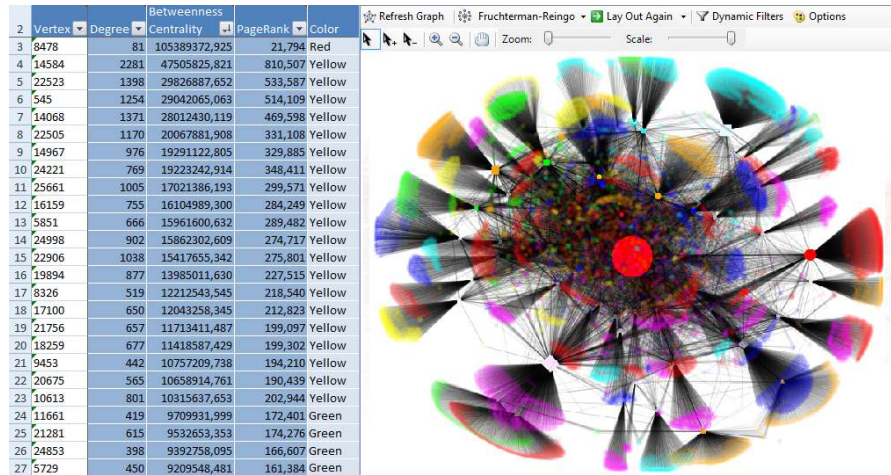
| 2 | Vertex | Degree | Betweenness Centrality | PageRank | Color |
|---|---|---|---|---|---|
| 3 | 8478 | 81 | 105389372,925 | 21,794 | Red |
| 4 | 14584 | 2281 | 47505825,821 | 810,507 | Yellow |
| 5 | 22523 | 1398 | 29826887,652 | 533,587 | Yellow |
| 6 | 545 | 1254 | 29042065,063 | 514,109 | Yellow |
| 7 | 14068 | 1371 | 28012430,119 | 469,598 | Yellow |
| 8 | 22505 | 1170 | 20067881,908 | 331,108 | Yellow |
| 9 | 14967 | 976 | 19291122,805 | 329,885 | Yellow |
| 10 | 24221 | 769 | 19223242,914 | 348,431 | Yellow |
| 11 | 25661 | 1005 | 17021386,193 | 299,571 | Yellow |
| 12 | 16159 | 755 | 16104989,300 | 284,249 | Yellow |
| 13 | 5851 | 666 | 15961600,632 | 289,482 | Yellow |
| 14 | 24998 | 902 | 15862302,609 | 274,717 | Yellow |
| 15 | 22906 | 1038 | 15417655,342 | 275,801 | Yellow |
| 16 | 19894 | 877 | 13985011,630 | 227,515 | Yellow |
| 17 | 8326 | 519 | 12212543,545 | 218,540 | Yellow |
| 18 | 17100 | 650 | 12043258,345 | 212,823 | Yellow |
| 19 | 21756 | 657 | 11713411,487 | 199,097 | Yellow |
| 20 | 18259 | 677 | 11418587,429 | 199,302 | Yellow |
| 21 | 9453 | 442 | 10757209,738 | 194,210 | Yellow |
| 22 | 20675 | 565 | 10658914,761 | 190,439 | Yellow |
| 23 | 10613 | 801 | 10315637,653 | 202,944 | Yellow |
| 24 | 11661 | 419 | 9709931,999 | 172,401 | Green |
| 25 | 21281 | 615 | 9532653,353 | 174,276 | Green |
| 26 | 24853 | 398 | 9392758,095 | 166,607 | Green |
| 27 | 5729 | 450 | 9209548,481 | 161,384 | Green |

Refresh Graph Fruchterman-Reingo Lay Out Again Dynamic Filters Options
Zoom: Scale: